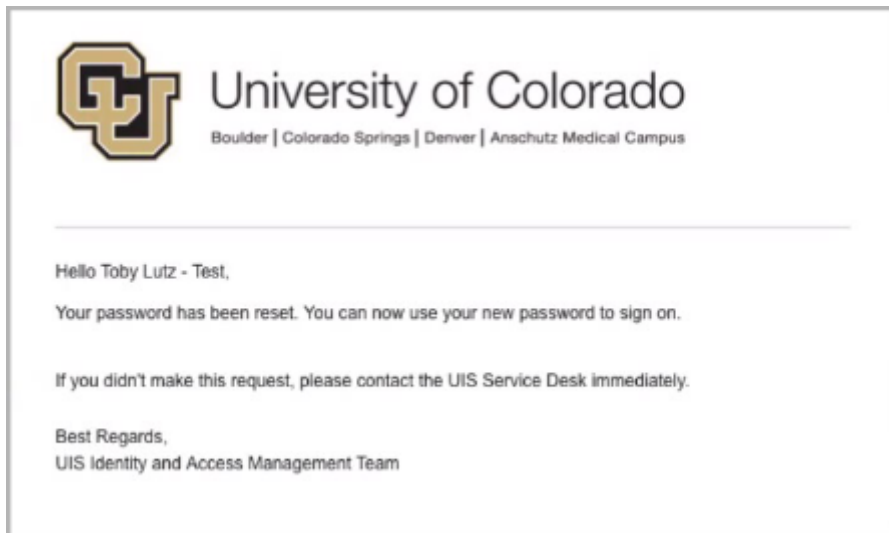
University of Colorado
Boulder | Colorado Springs | Denver | Anschutz Medical Campus

Hello Toby Lutz - Test,

Your password has been reset. You can now use your new password to sign on.

If you didn't make this request, please contact the UIS Service Desk immediately.

Best Regards,
UIS Identity and Access Management Team